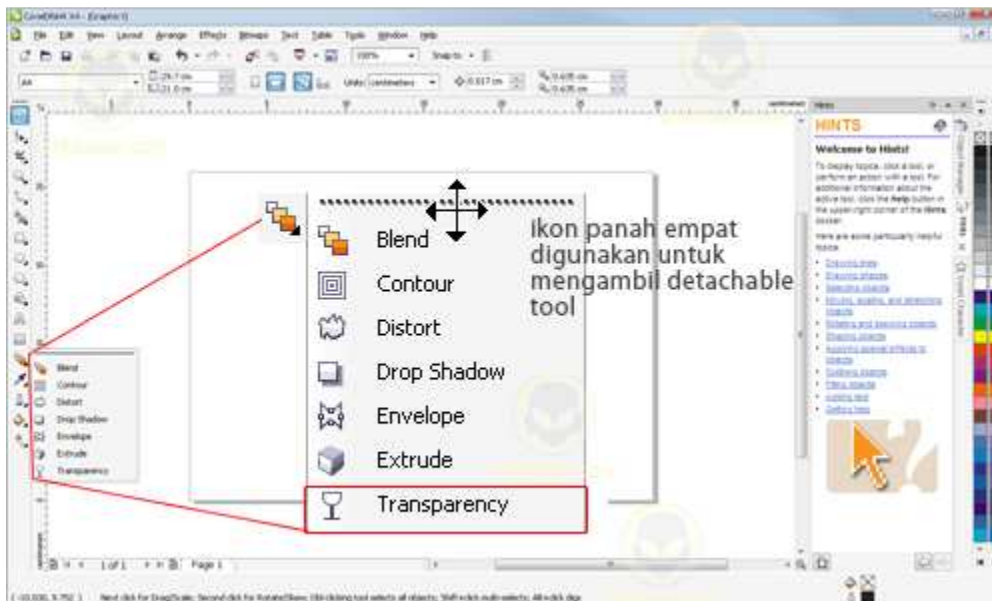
CorelDRAW X4 - [Graphic1]
File Edit View Layout Arrange Effects Bitmaps Text Table Tools Window Help

Blend
Contour
Distort
Drop Shadow
Envelope
Extrude
Transparency

Ikon panah empat digunakan untuk mengambil detachable tool

Blend
Contour
Distort
Drop Shadow
Envelope
Extrude
Transparency

HINTS
Welcome to Hints!
To display topics, click a tool, or perform an action with a tool. For additional information about the active tool, click the Help button in the upper-right corner of the Hints docker.
Here are some particularly helpful topics:
Drawing lines
Drawing shapes
Selecting objects
Moving, scaling, and stretching objects
Shaping and trimming objects
Shaping objects
Applying special effects to objects
Outlining objects
Filling objects
Adding text
Getting help

1 of 1 Page 1
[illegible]